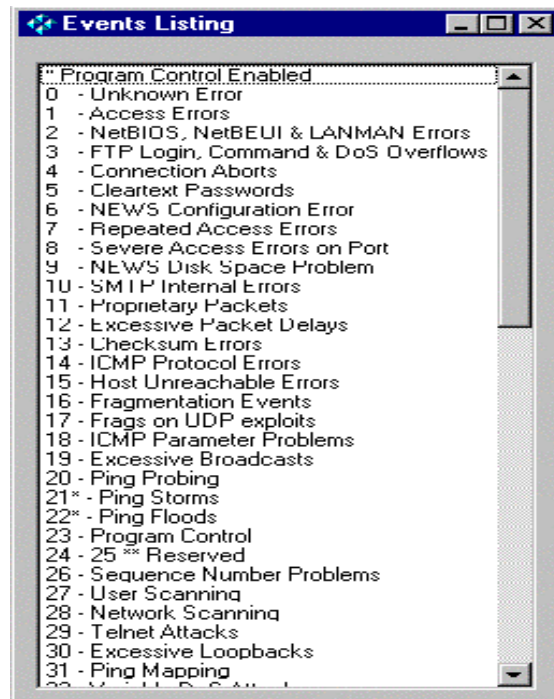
Events Listing

* Program Control Enabled
0 - Unknown Error
1 - Access Errors
2 - NetBIOS, NetBEUI & LANMAN Errors
3 - FTP Login, Command & DoS Overflows
4 - Connection Aborts
5 - Cleartext Passwords
6 - NEWS Configuration Error
7 - Repeated Access Errors
8 - Severe Access Errors on Port
9 - NEWS Disk Space Problem
10 - SMTP Internal Errors
11 - Proprietary Packets
12 - Excessive Packet Delays
13 - Checksum Errors
14 - ICMP Protocol Errors
15 - Host Unreachable Errors
16 - Fragmentation Events
17 - Frags on UDP exploits
18 - ICMP Parameter Problems
19 - Excessive Broadcasts
20 - Ping Probing
21* - Ping Storms
22* - Ping Floods
23 - Program Control
24 - 25 ** Reserved
26 - Sequence Number Problems
27 - User Scanning
28 - Network Scanning
29 - Telnet Attacks
30 - Excessive Loopbacks
31 - Ping Mapping
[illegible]